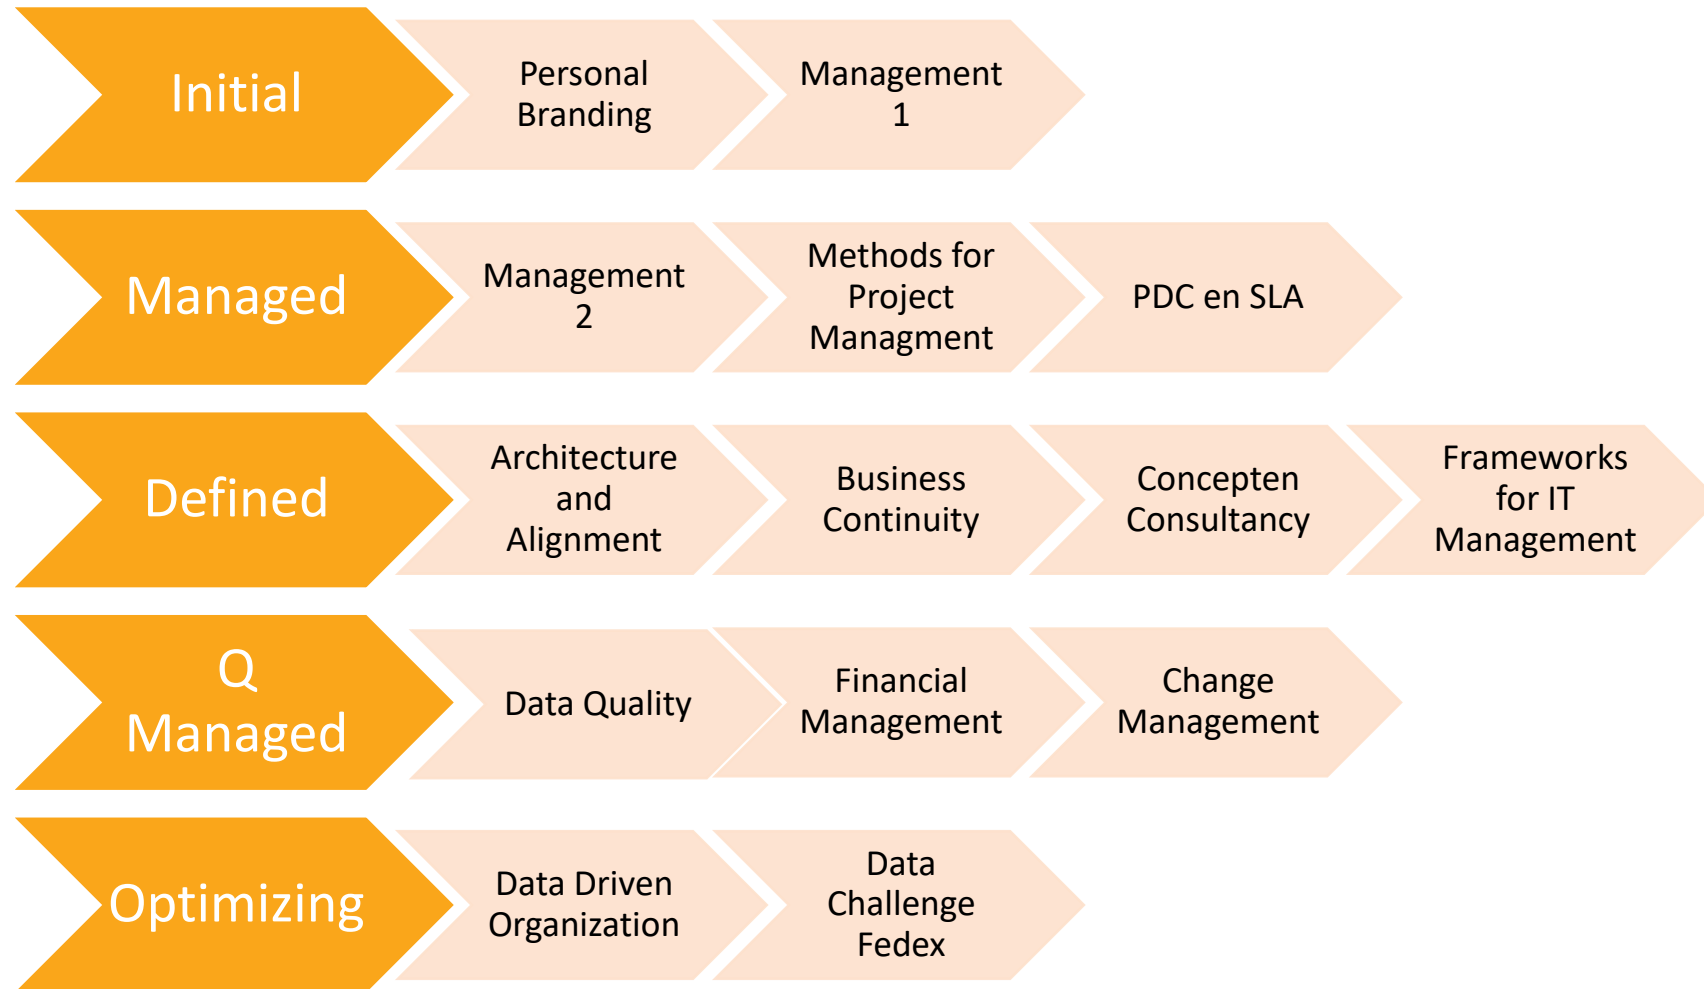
Initial

Personal Branding

Management 1

Managed

Management 2

Methods for Project Managment

PDC en SLA

Defined

Architecture and Alignment

Business Continuity

Concepten Consultancy

Frameworks for IT Management

Q Managed

Data Quality

Financial Management

Change Management

Optimizing

Data Driven Organization

Data Challenge Fedex